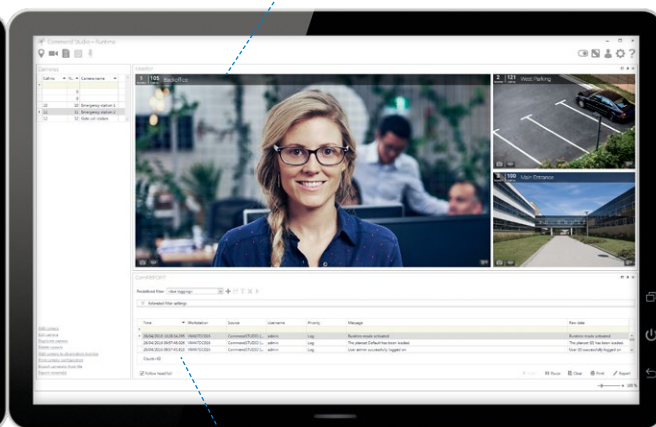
CommendStudio – Runtime

Cameras

| Call no. | Ch. | Camera name |
|---|---|---|
| | 0 | |
| | 0 | |
| 10 | 10 | Emergency station 1 |
| 11 | 11 | Emergency station 2 |
| 12 | 12 | Kate cel station |

Viewer

1 105 BackOffice

2 121 West Parking

3 100 Main Entrance

Predefined filter: View loggings

Advanced filter settings

| Time | Workstation | Source | Username | Priority | Message | Raw data |
|---|---|---|---|---|---|---|
| 26/04/2016 10:26:34.299 | VMWST01 | CommendSTUDIO | admin | Log | Runtime mode activated | Runtime mode activated |
| 26/04/2016 09:57:49.509 | VMWST01 | CommendSTUDIO | admin | Log | The planset Default has been loaded | The planset ID has been loaded |
| 26/04/2016 09:57:45.353 | VMWST01 | CommendSTUDIO | admin | Log | User admin successfully logged on | User ID successfully logged on |

Follow head list

Pause Clear Print Report

100 %